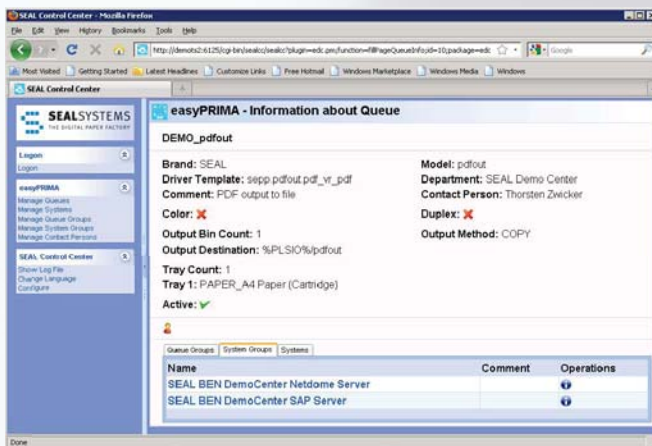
SEAL Control Center - Mozilla Firefox

File Edit View History Bookmarks Tools Help

http://demots2:6125/cgi-bin/sealcc/sealcc?plugin=edc.pm;function=fillPageQueueInfo;id=10;package=edc

Google

Most Visited Getting Started Latest Headlines Customize Links Free Hotmail Windows Marketplace Windows Media Windows

SEAL Control Center

SEALSYSTEMS
THE DIGITAL PAPER FACTORY

Logon
Logon

easyPRIMA
Manage Queues
Manage Systems
Manage Queue Groups
Manage System Groups
Manage Contact Persons

SEAL Control Center
Show Log File
Change Language
Configure

easyPRIMA - Information about Queue

DEMO_pdfout

Brand: SEAL
Driver Template: sepp.pdfout.pdf_vr_pdf
Comment: PDF output to file

Model: pdfout
Department: SEAL Demo Center
Contact Person: Thorsten Zwicker

Color:

Duplex:

Output Bin Count: 1
Output Destination: %PLSIO%/pdfout

Output Method: COPY

Tray Count: 1
Tray 1: PAPER_A4 Paper (Cartridge)

Active:

Queue Groups | System Groups | Systems

| Name | Comment | Operations |
|---|---|---|
| SEAL BEN DemoCenter Netdome Server | | |
| SEAL BEN DemoCenter SAP Server | | |

Done